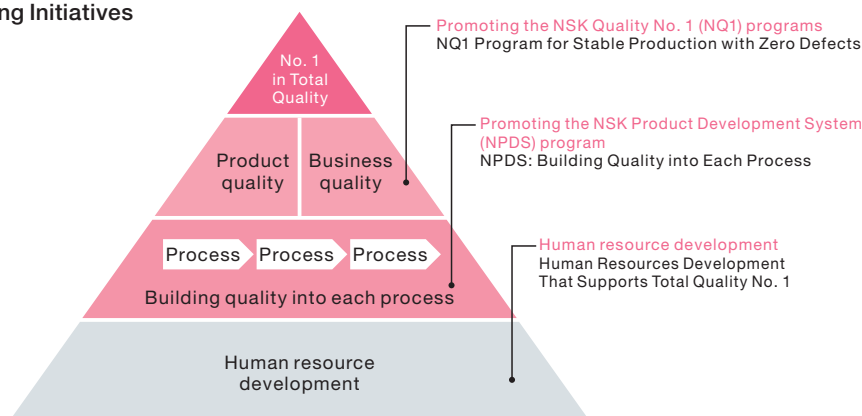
ng Initiatives

No. 1 in Total Quality

Product quality

Business quality

Process

Process

Process

Building quality into each process

Human resource development

Promoting the NSK Quality No. 1 (NQ1) programs
NQ1 Program for Stable Production with Zero Defects

Promoting the NSK Product Development System (NPDS) program
NPDS: Building Quality into Each Process

Human resource development
Human Resources Development That Supports Total Quality No. 1